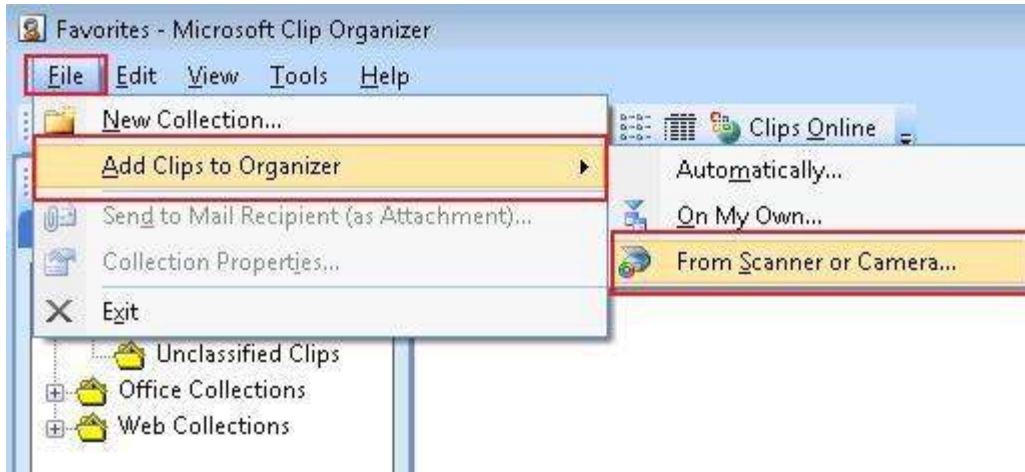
Favorites - Microsoft Clip Organizer

File Edit View Tools Help

New Collection...

Add Clips to Organizer

Send to Mail Recipient (as Attachment)...

Collection Properties...

Exit

Clips Online

Automatically...

On My Own...

From Scanner or Camera...

Unclassified Clips

Office Collections

Web Collections